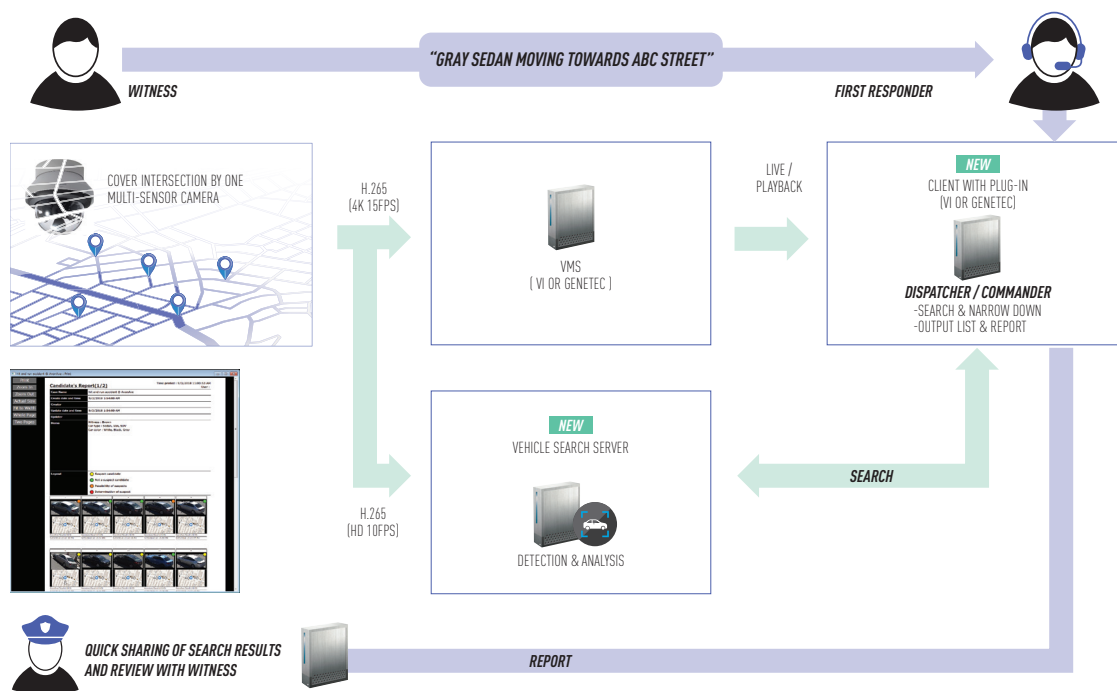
WITNESS

"GRAY SEDAN MOVING TOWARDS ABC STREET"

FIRST RESPONDER

COVER INTERSECTION BY ONE MULTI-SENSOR CAMERA

H.265 (4K 15FPS)

VMS ( VI OR GENETEC )

LIVE / PLAYBACK

NEW

CLIENT WITH PLUG-IN (VI OR GENETEC)

DISPATCHER / COMMANDER

-SEARCH & NARROW DOWN
-OUTPUT LIST & REPORT

Candidate's Report(1/2)

H.265 (HD 10FPS)

NEW

VEHICLE SEARCH SERVER

DETECTION & ANALYSIS

SEARCH

QUICK SHARING OF SEARCH RESULTS AND REVIEW WITH WITNESS

REPORT